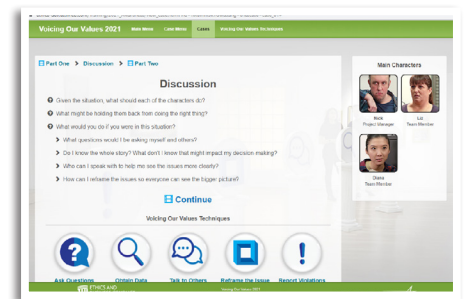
Voicing Our Values 2021 Main Menu Case Menu Cases Voicing Our Values Techniques

Part One > Discussion > Part Two

Discussion

Given the situation, what should each of the characters do?

What might be holding them back from doing the right thing?

What would you do if you were in this situation?

What questions would I be asking myself and others?

Do I know the whole story? What don't I know that might impact my decision-making?

Who can I speak with to help me see the issues more clearly?

How can I reframe the issues so everyone can see the bigger picture?

Continue

Voicing Our Values Techniques

Ask Questions

Obtain Data

Talk to Others

Reframe the Issue

Report Violations

Main Characters

Rick
Project Manager

Liz
Team Member

Diana
Team Member

ETHICS AND

Voicing Our Values 2021